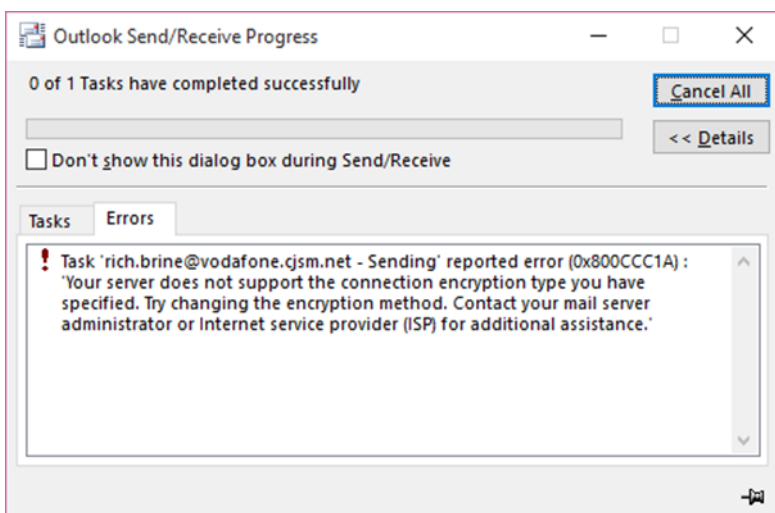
Outlook Send/Receive Progress

0 of 1 Tasks have completed successfully

Cancel All

<< Details

Don't show this dialog box during Send/Receive

Tasks

Errors

Task 'rich.brine@vodafone.cjsm.net - Sending' reported error (0x800CCC1A) : 'Your server does not support the connection encryption type you have specified. Try changing the encryption method. Contact your mail server administrator or Internet service provider (ISP) for additional assistance.'